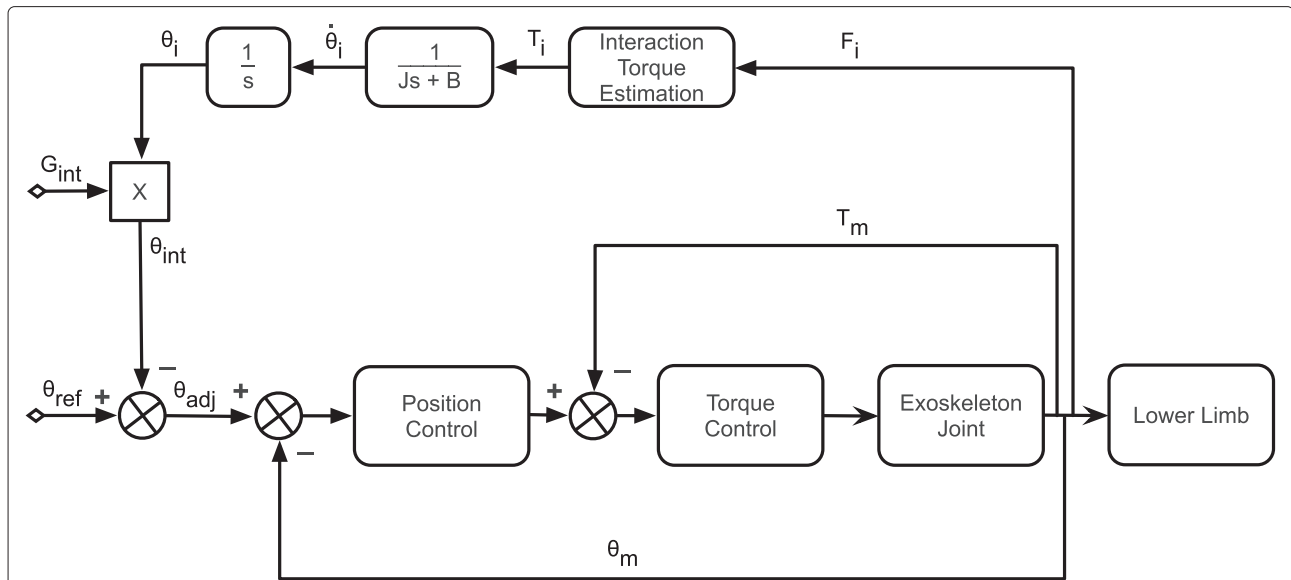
$\theta_i$

$\frac{1}{s}$

$\dot{\theta}_i$

$\frac{1}{Js + B}$

$T_i$

Interaction Torque Estimation

$F_i$

$G_{int}$

X

$\theta_{int}$

$T_m$

$\theta_{ref}$ + − $\theta_{adj}$ + −

Position Control

+ −

Torque Control

Exoskeleton Joint

Lower Limb

$\theta_m$